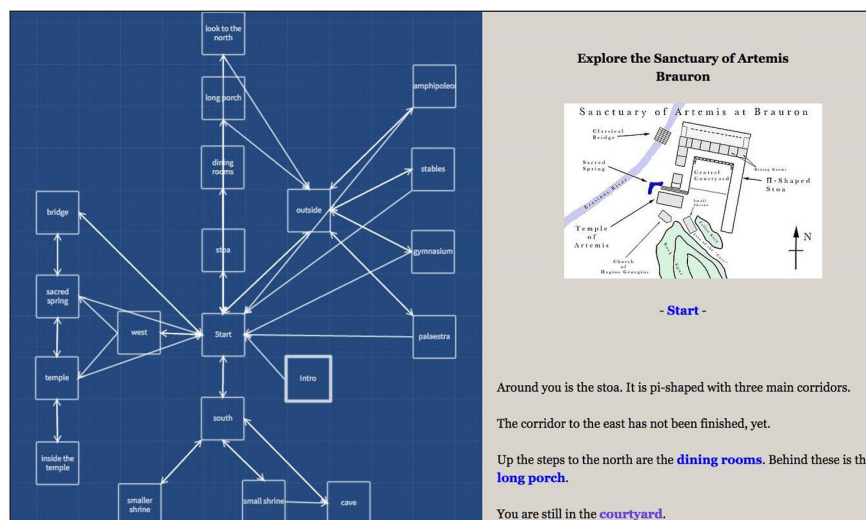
look to the north

long porch

amphipoleo

dining rooms

stables

outside

bridge

stoa

gymnasium

sacred spring

west

Start

palaestra

temple

Intro

south

inside the temple

smaller shrine

small shrine

cave

Explore the Sanctuary of Artemis Brauron

Sanctuary of Artemis at Brauron

Classical Bridge

Sacred Spring

Erasinos River

Dining Rooms

Central Courtyard

Π-Shaped Stoa

Small Shrine

Temple of Artemis

Church of Hagios Georgios

N

- Start -

Around you is the stoa. It is pi-shaped with three main corridors.

The corridor to the east has not been finished, yet.

Up the steps to the north are the dining rooms. Behind these is th long porch.

You are still in the courtyard.